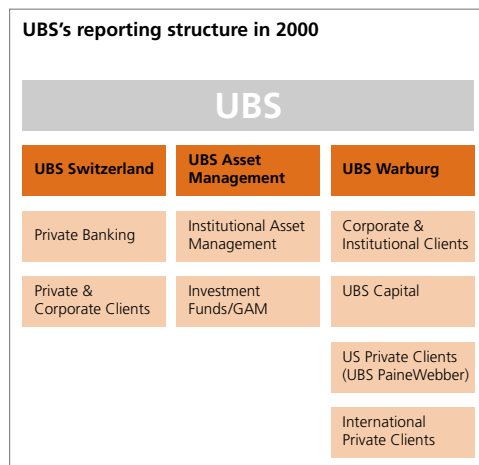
UBS's reporting structure in 2000

UBS

UBS Switzerland

Private Banking

Private & Corporate Clients

UBS Asset Management

Institutional Asset Management

Investment Funds/GAM

UBS Warburg

Corporate & Institutional Clients

UBS Capital

US Private Clients (UBS PaineWebber)

International Private Clients